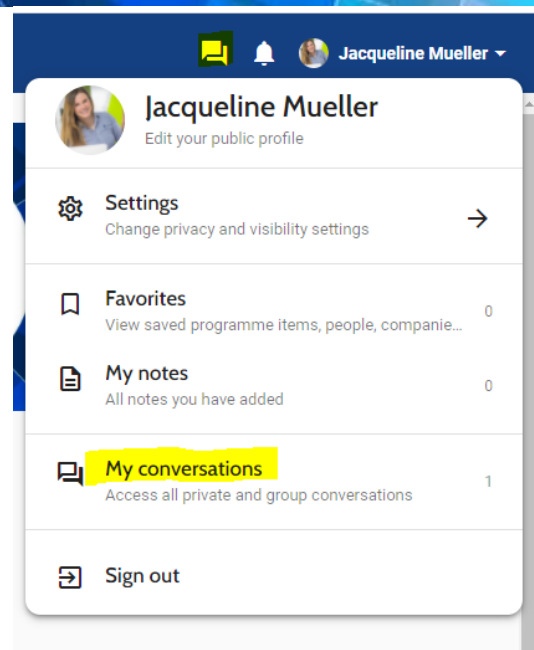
Jacqueline Mueller

Jacqueline Mueller
Edit your public profile

Settings
Change privacy and visibility settings

Favorites
View saved programme items, people, companie...
0

My notes
All notes you have added
0

My conversations
Access all private and group conversations
1

Sign out